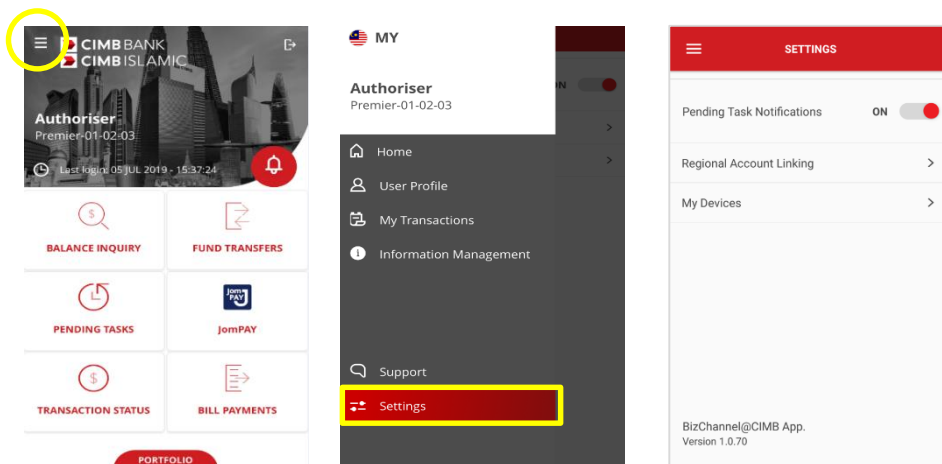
CIMB BANK
CIMB ISLAMIC

Authoriser
Premier-01-02-03

Last login: 05 JUL 2019 - 15:37:24

BALANCE INQUIRY

FUND TRANSFERS

PENDING TASKS

JomPAY

TRANSACTION STATUS

BILL PAYMENTS

PORTFOLIO

MY

Authoriser
Premier-01-02-03

ON

Home

User Profile

My Transactions

Information Management

Support

Settings

SETTINGS

Pending Task Notifications ON

Regional Account Linking

My Devices

BizChannel@CIMB App.
Version 1.0.70